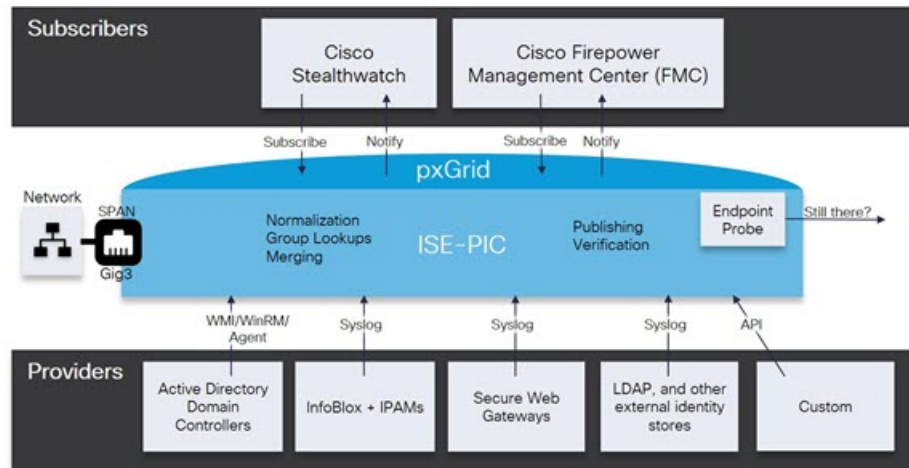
Subscribers

Cisco Stealthwatch

Cisco Firepower Management Center (FMC)

Subscribe

Notify

Subscribe

Notify

pxGrid

Network

SPAN

Gig3

Normalization
Group Lookups
Merging

ISE-PIC

Publishing
Verification

Endpoint Probe

Still there?

WMI/WinRM/ Agent

Syslog

Syslog

Syslog

API

Providers

Active Directory Domain Controllers

InfoBlox + IPAMs

Secure Web Gateways

LDAP, and other external identity stores

Custom